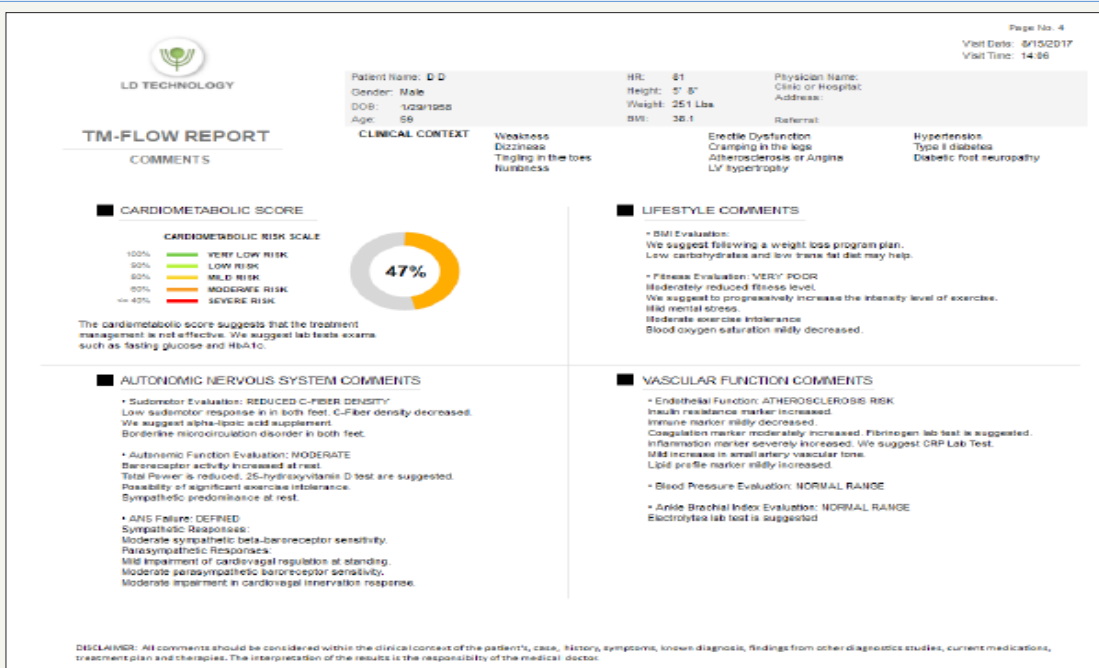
Page No. 4
Visit Date: 6/15/2017
Visit Time: 14:06

LD TECHNOLOGY

| | | | |
|---|---|---|---|
| Patient Name: D D | HR: 81 | Physician Name: | |
| Gender: Male | Height: 5' 8" | Clinic or Hospital: | |
| DOB: 1/29/1958 | Weight: 251 Lbs | Address: | |
| Age: 59 | BMI: 38.1 | Referral: | |

TM-FLOW REPORT
COMMENTS

CLINICAL CONTEXT
Weakness
Dizziness
Tingling in the toes
Numbness
Erectile Dysfunction
Cramping in the legs
Atherosclerosis or Angina
LV hypertrophy
Hypertension
Type II diabetes
Diabetic foot neuropathy

CARDIOMETABOLIC SCORE

CARDIOMETABOLIC RISK SCALE
100% VERY LOW RISK
90% LOW RISK
80% MILD RISK
60% MODERATE RISK
<= 40% SEVERE RISK

47%

The cardiometabolic score suggests that the treatment management is not effective. We suggest lab tests exams such as fasting glucose and HbA1c.

LIFESTYLE COMMENTS

• BMI Evaluation:
We suggest following a weight loss program plan.
Low carbohydrates and low trans fat diet may help.

• Fitness Evaluation: VERY POOR
Moderately reduced fitness level.
We suggest to progressively increase the intensity level of exercise.
Mild mental stress.
Moderate exercise intolerance
Blood oxygen saturation mildly decreased.

AUTONOMIC NERVOUS SYSTEM COMMENTS

• Sudomotor Evaluation: REDUCED C-FIBER DENSITY
Low sudomotor response in in both feet. C-Fiber density decreased.
We suggest alpha-lipoic acid supplement.
Borderline microcirculation disorder in both feet.

• Autonomic Function Evaluation: MODERATE
Baroreceptor activity increased at rest.
Total Power is reduced. 25-hydroxyvitamin D test are suggested.
Possibility of significant exercise intolerance.
Sympathetic predominance at rest.

• ANS Failure: DEFINED
Sympathetic Responses:
Moderate sympathetic beta-baroreceptor sensitivity.
Parasympathetic Responses:
Mild impairment of cardiovagal regulation at standing.
Moderate parasympathetic baroreceptor sensitivity.
Moderate impairment in cardiovagal innervation response.

VASCULAR FUNCTION COMMENTS

• Endothelial Function: ATHEROSCLEROSIS RISK
Insulin resistance marker increased.
Immune marker mildly decreased.
Coagulation marker moderately increased. Fibrinogen lab test is suggested.
Inflammation marker severely increased. We suggest CRP Lab Test.
Mild increase in small artery vascular tone.
Lipid profile marker mildly increased.

• Blood Pressure Evaluation: NORMAL RANGE

• Ankle Brachial Index Evaluation: NORMAL RANGE
Electrolytes lab test is suggested

DISCLAIMER: All comments should be considered within the clinical context of the patient's, case, history, symptoms, known diagnosis, findings from other diagnostics studies, current medications, treatment plan and therapies. The interpretation of the results is the responsibility of the medical doctor.